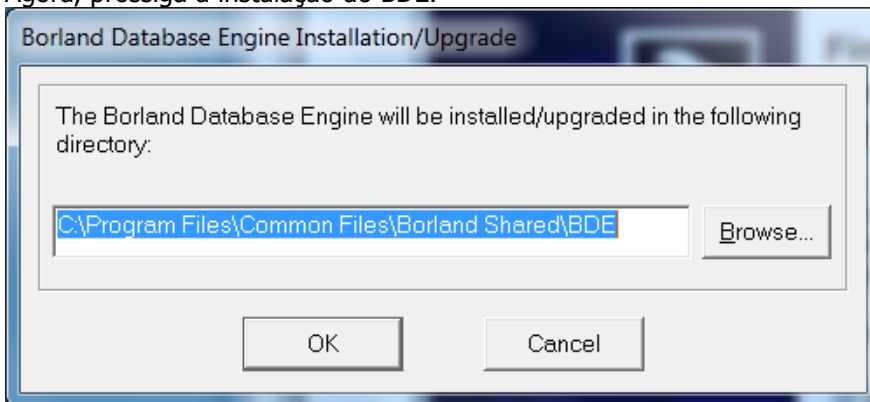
Borland Database Engine Installation/Upgrade

The Borland Database Engine will be installed/upgraded in the following directory:

C:\Program Files\Common Files\Borland Shared\BDE

Browse...

OK

Cancel